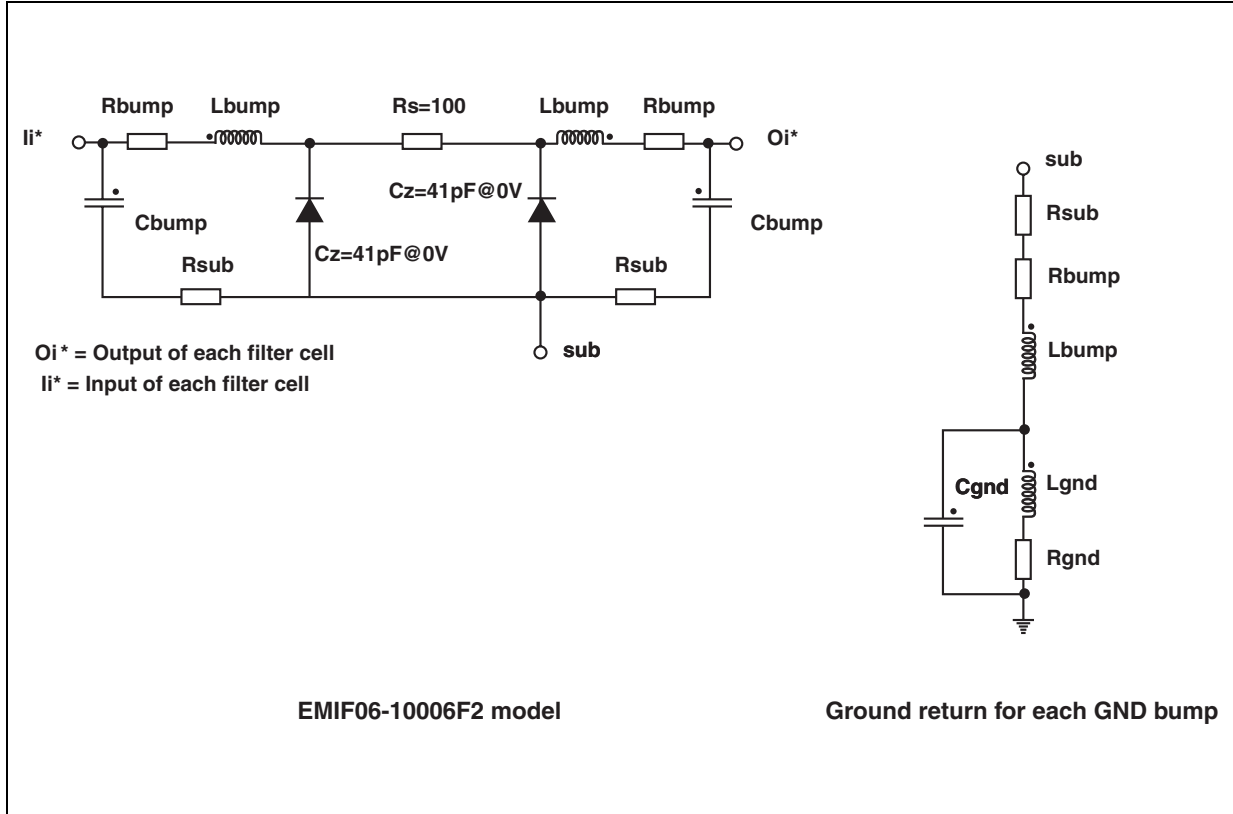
Rbump Lbump Rs=100 Lbump Rbump

Ii*

Oi*

Cz=41pF@0V

Cbump

Cbump

Rsub

Cz=41pF@0V

Rsub

sub

Oi * = Output of each filter cell
Ii* = Input of each filter cell

sub

Rsub

Rbump

Lbump

Cgnd

Lgnd

Rgnd

EMIF06-10006F2 model

Ground return for each GND bump